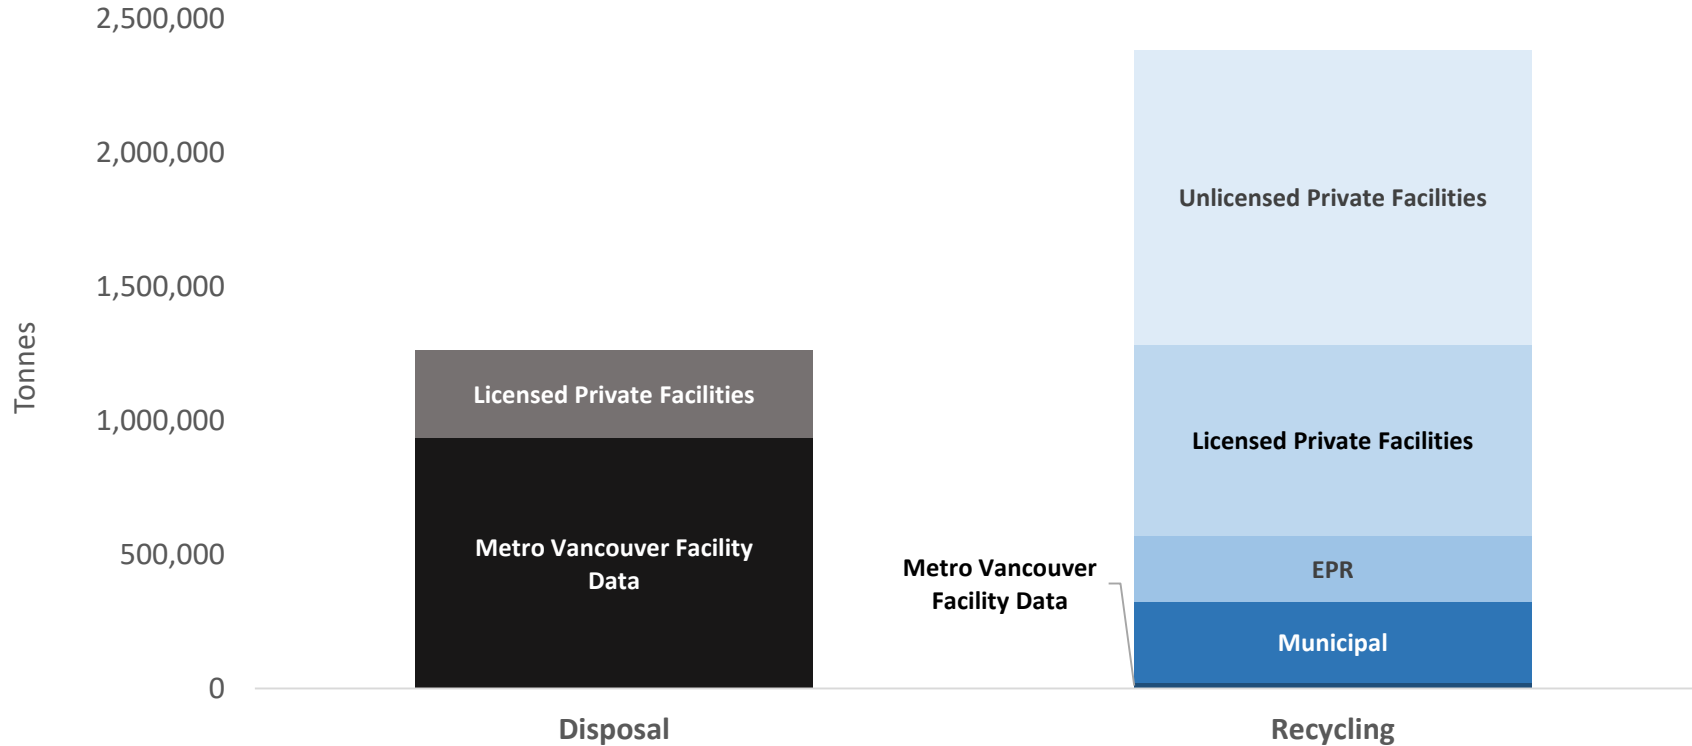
2,500,000
2,000,000
1,500,000
1,000,000
500,000
0

Tonnes

Licensed Private Facilities
Metro Vancouver Facility Data

Unlicensed Private Facilities
Licensed Private Facilities
EPR
Municipal
Metro Vancouver Facility Data

Disposal
Recycling